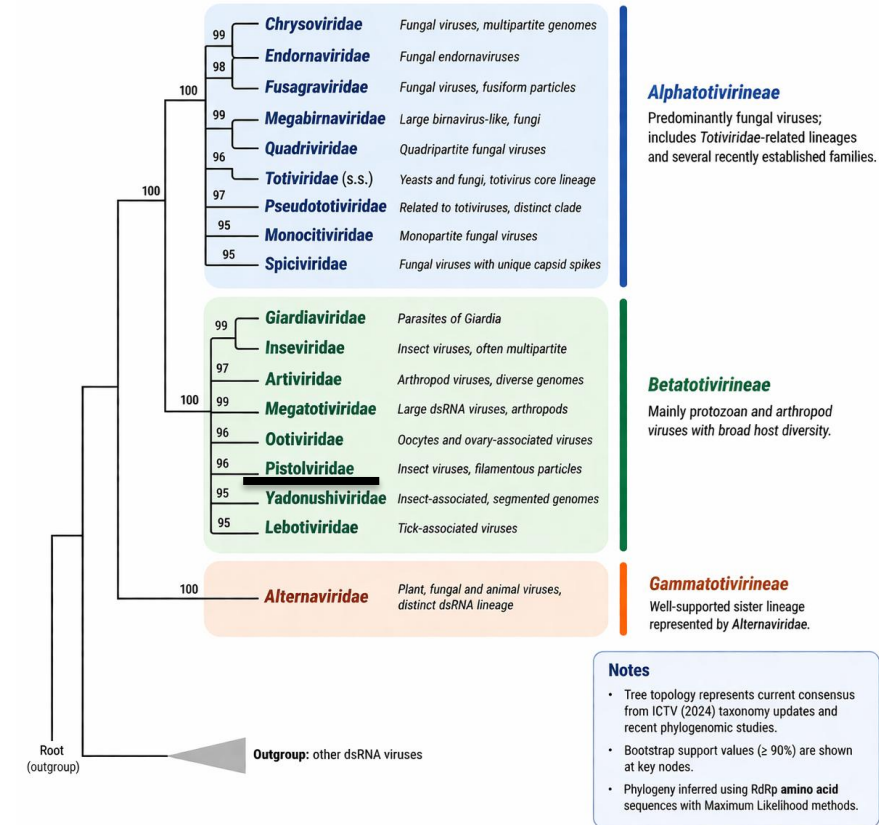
99 Chrysoviridae Fungal viruses, multipartite genomes
98 Endornaviridae Fungal endornaviruses
100 Fusagraviridae Fungal viruses, fusiform particles
99 Megabirnaviridae Large birnavirus-like, fungi
Quadriviridae Quadripartite fungal viruses
96 Totiviridae (s.s.) Yeasts and fungi, totivirus core lineage
100 97 Pseudototiviridae Related to totiviruses, distinct clade
95 Monocitiviridae Monopartite fungal viruses
95 Spiciviridae Fungal viruses with unique capsid spikes

Alphatotivirineae
Predominantly fungal viruses; includes Totiviridae-related lineages and several recently established families.

99 Giardiaviridae Parasites of Giardia
Inseviridae Insect viruses, often multipartite
97 Artiviridae Arthropod viruses, diverse genomes
100 99 Megatotiviridae Large dsRNA viruses, arthropods
96 Ootiviridae Oocytes and ovary-associated viruses
96 Pistolviridae Insect viruses, filamentous particles
95 Yadonushiviridae Insect-associated, segmented genomes
95 Lebotiviridae Tick-associated viruses

Betatotivirineae
Mainly protozoan and arthropod viruses with broad host diversity.

100 Alternaviridae Plant, fungal and animal viruses, distinct dsRNA lineage

Gammatotivirineae
Well-supported sister lineage represented by Alternaviridae.

Notes
• Tree topology represents current consensus from ICTV (2024) taxonomy updates and recent phylogenomic studies.
• Bootstrap support values (≥ 90%) are shown at key nodes.
• Phylogeny inferred using RdRp amino acid sequences with Maximum Likelihood methods.

Root (outgroup)
Outgroup: other dsRNA viruses